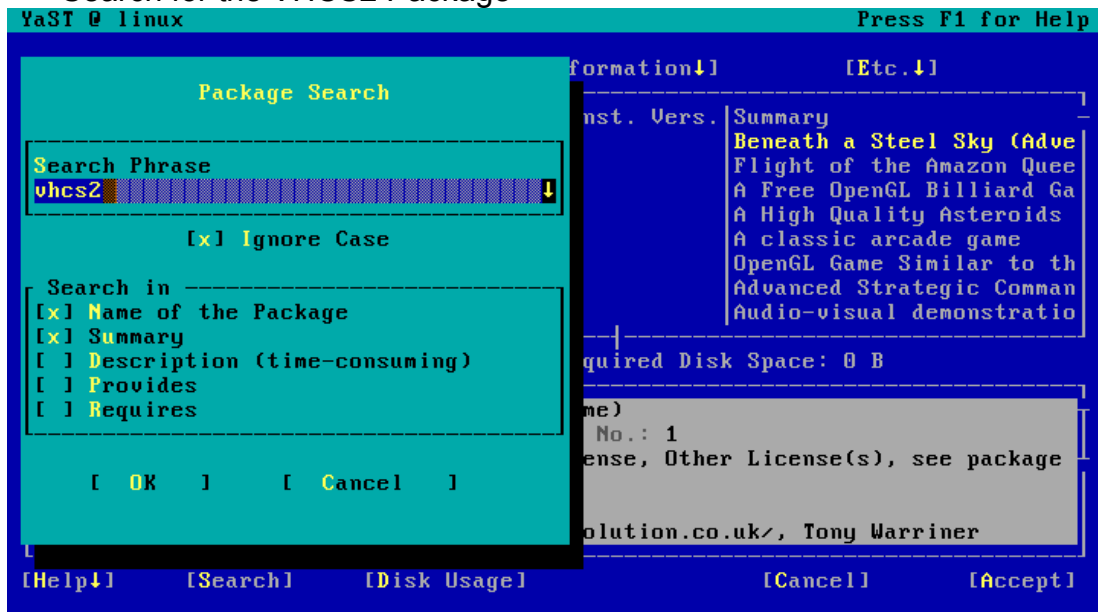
Search for the VHCS2 Package

YaST @ linux

Press F1 for Help

Package Search

Search Phrase
vhcs2

[x] Ignore Case

Search in
[x] Name of the Package
[x] Summary
[ ] Description (time-consuming)
[ ] Provides
[ ] Requires

[ OK ] [ Cancel ]

formation↓] [Etc.↓]

nst. Vers. | Summary
Beneath a Steel Sky (Adve
Flight of the Amazon Quee
A Free OpenGL Billiard Ga
A High Quality Asteroids
A classic arcade game
OpenGL Game Similar to th
Advanced Strategic Comman
Audio-visual demonstratio

quired Disk Space: 0 B

me)
No.: 1
ense, Other License(s), see package

olution.co.uk/, Tony Warriner

[Help↓] [Search] [Disk Usage] [Cancel] [Accept]